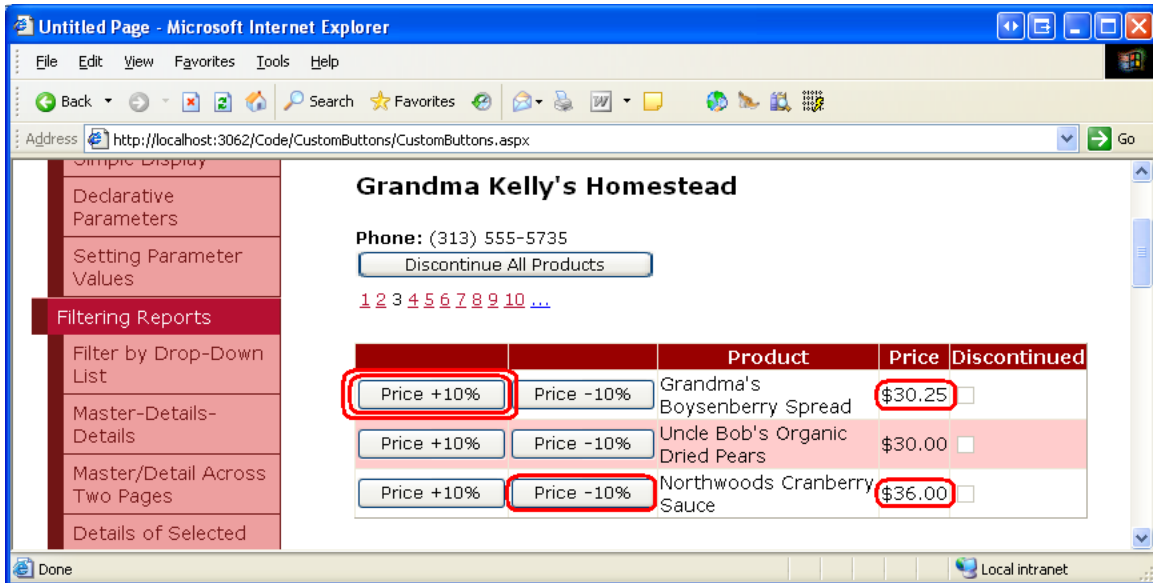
Untitled Page - Microsoft Internet Explorer

File Edit View Favorites Tools Help

Back Search Favorites

Address http://localhost:3062/Code/CustomButtons/CustomButtons.aspx Go

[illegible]

Declarative Parameters

Setting Parameter Values

Filtering Reports

Filter by Drop-Down List

Master-Details-Details

Master/Detail Across Two Pages

Details of Selected

Grandma Kelly's Homestead

Phone: (313) 555-5735

Discontinue All Products

1 2 3 4 5 6 7 8 9 10 ...

| | | Product | Price | Discontinued |
|---|---|---|---|---|
| Price +10% | Price -10% | Grandma's Boysenberry Spread | $30.25 | |
| Price +10% | Price -10% | Uncle Bob's Organic Dried Pears | $30.00 | |
| Price +10% | Price -10% | Northwoods Cranberry Sauce | $36.00 | |

Done

Local intranet